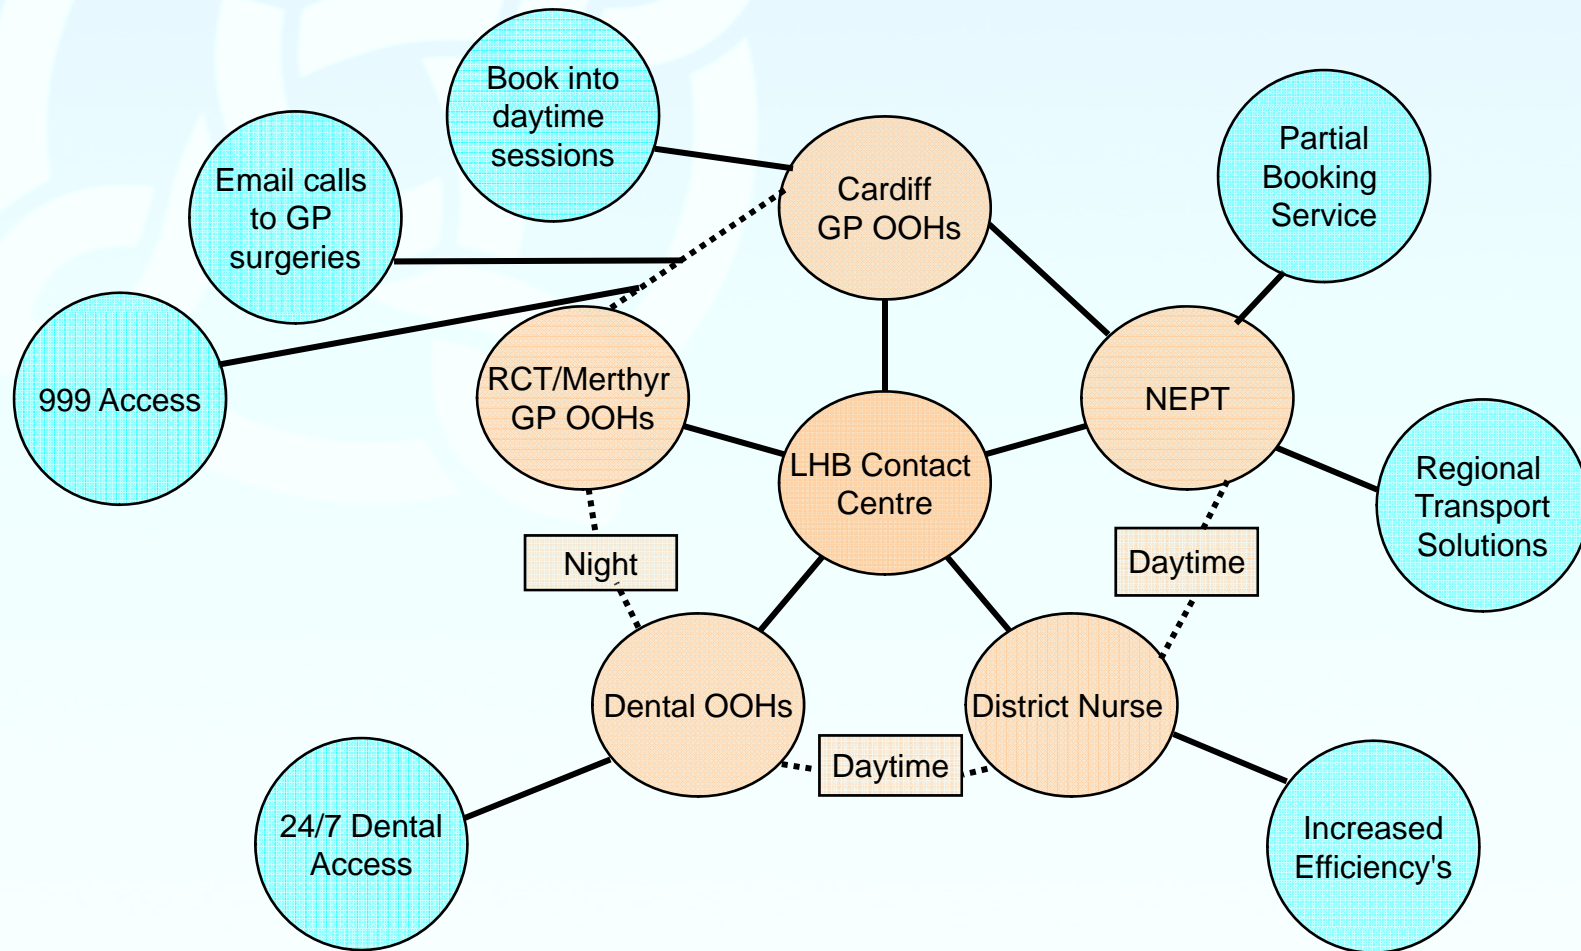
Book into daytime sessions

Email calls to GP surgeries

999 Access

Cardiff GP OOHs

Partial Booking Service

RCT/Merthyr GP OOHs

NEPT

LHB Contact Centre

Regional Transport Solutions

Night

Daytime

Dental OOHs

District Nurse

Daytime

24/7 Dental Access

Increased Efficiency's